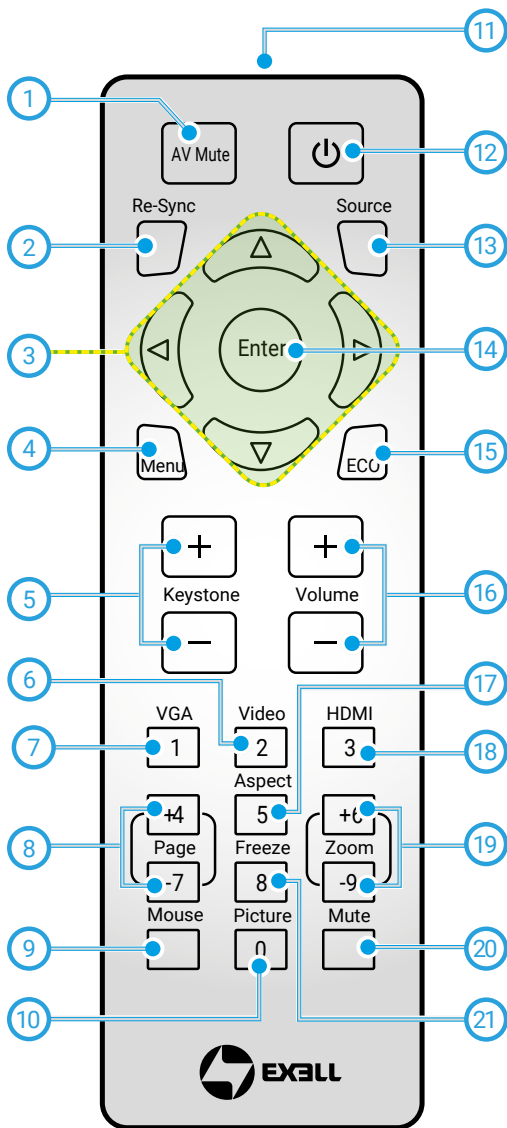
11
1
AV Mute
12
Re-Sync
Source
2
13
3
Enter
14
4
Menu
ECO
15
+
+
5
Keystone
Volume
16
−
−
6
17
VGA
Video
HDMI
7
1
2
3
18
Aspect
5
+4
+6
8
Page
Zoom
19
-7
-9
Freeze
8
Mouse
Picture
Mute
9
0
20
10
21
EXELL